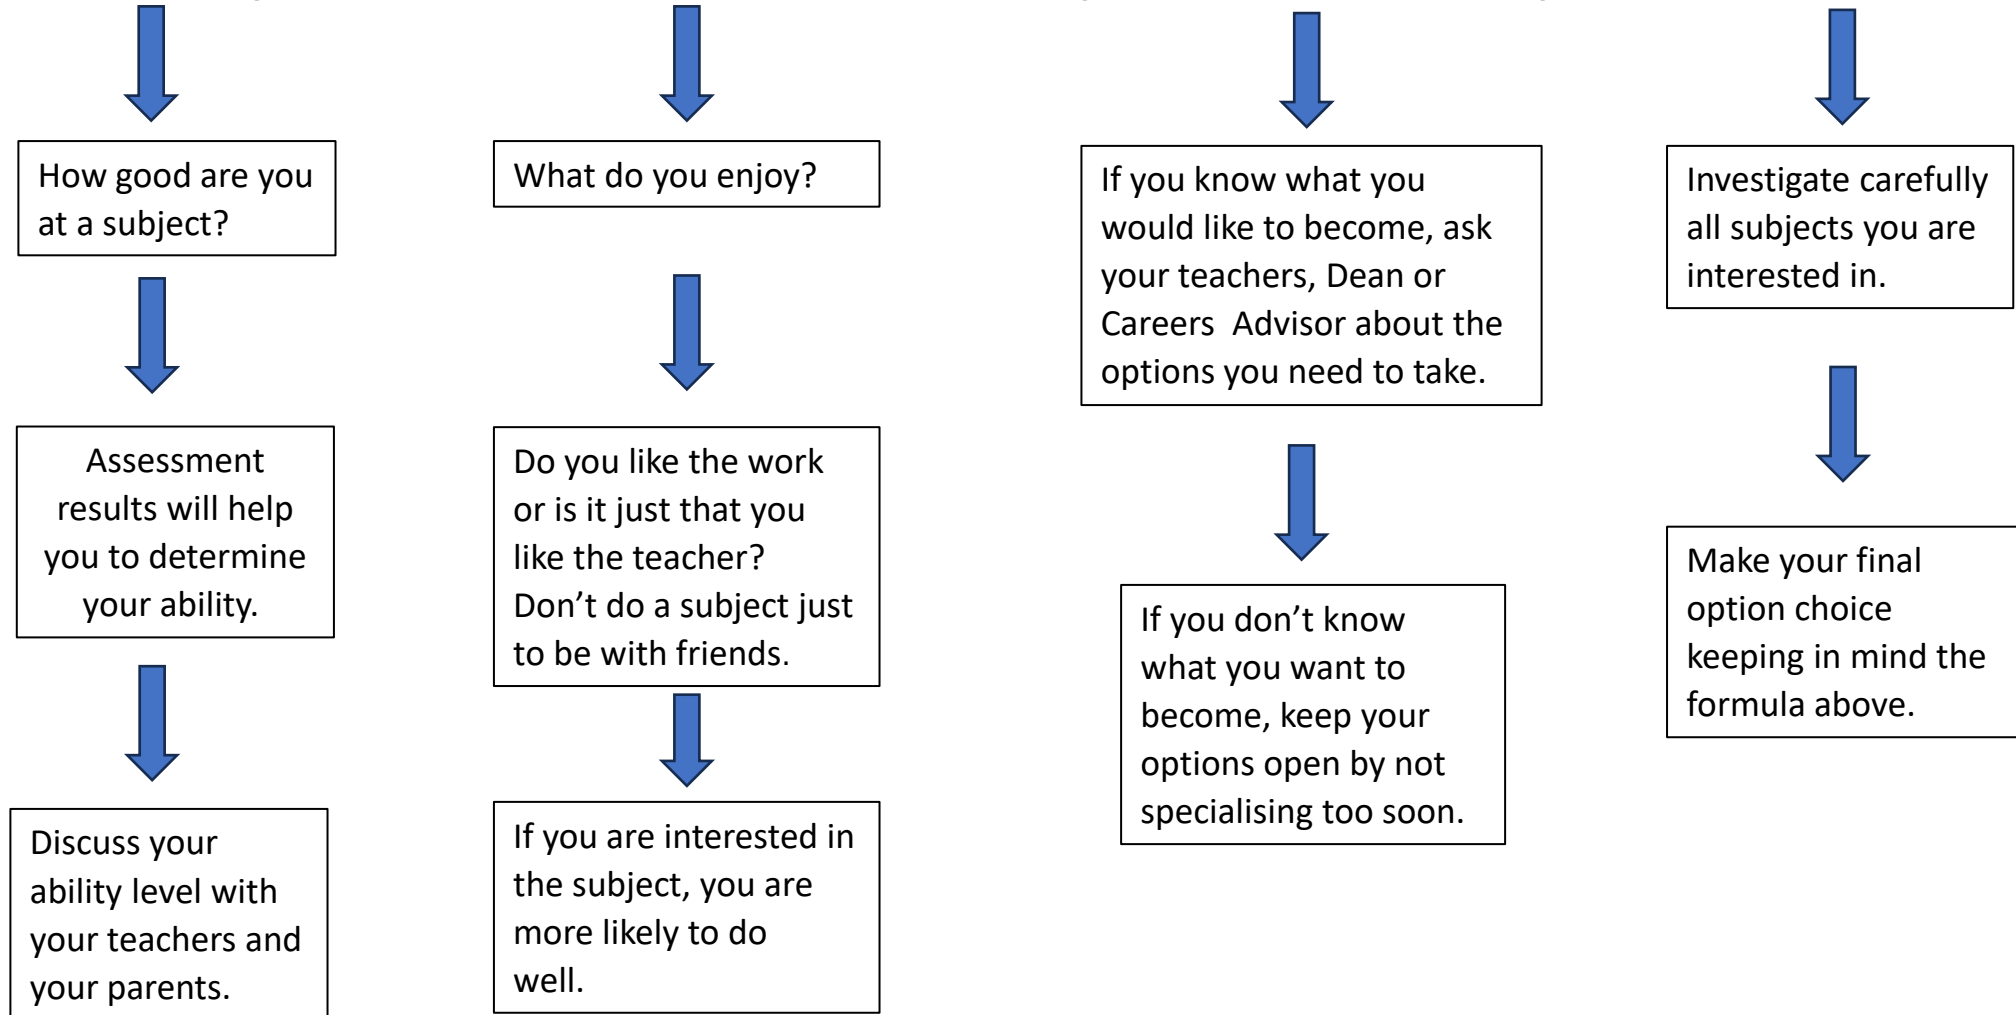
How good are you at a subject?

Assessment results will help you to determine your ability.

Discuss your ability level with your teachers and your parents.

What do you enjoy?

Do you like the work or is it just that you like the teacher? Don’t do a subject just to be with friends.

If you are interested in the subject, you are more likely to do well.

If you know what you would like to become, ask your teachers, Dean or Careers Advisor about the options you need to take.

If you don’t know what you want to become, keep your options open by not specialising too soon.

Investigate carefully all subjects you are interested in.

Make your final option choice keeping in mind the formula above.